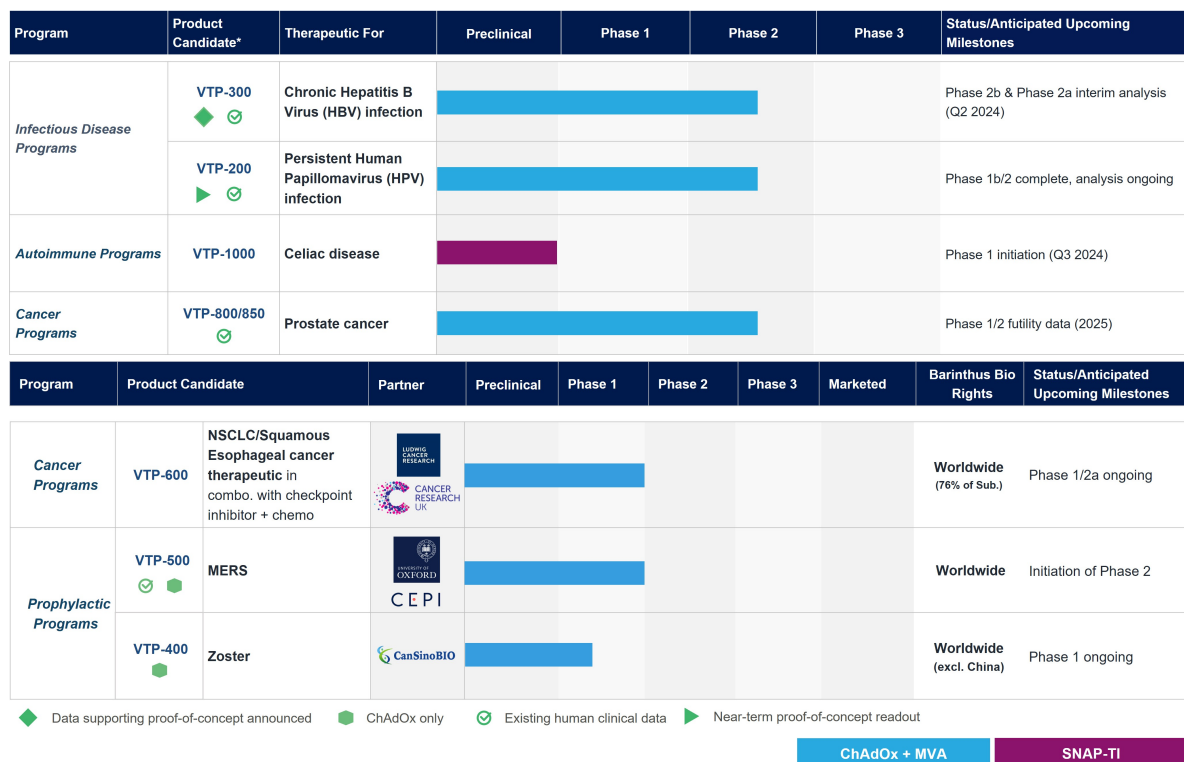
| Program | Product Candidate* | Therapeutic For | Preclinical | Phase 1 | Phase 2 | Phase 3 | Status/Anticipated Upcoming Milestones |
|---|---|---|---|---|---|---|---|
| Infectious Disease Programs | VTP-300 | Chronic Hepatitis B Virus (HBV) infection | | | | | Phase 2b & Phase 2a interim analysis (Q2 2024) |
| | VTP-200 | Persistent Human Papillomavirus (HPV) infection | | | | | Phase 1b/2 complete, analysis ongoing |
| Autoimmune Programs | VTP-1000 | Celiac disease | | | | | Phase 1 initiation (Q3 2024) |
| Cancer Programs | VTP-800/850 | Prostate cancer | | | | | Phase 1/2 futility data (2025) |

| Program | Product Candidate | | Partner | Preclinical | Phase 1 | Phase 2 | Phase 3 | Marketed | Barinthus Bio Rights | Status/Anticipated Upcoming Milestones |
|---|---|---|---|---|---|---|---|---|---|---|
| Cancer Programs | VTP-600 | NSCLC/Squamous Esophageal cancer therapeutic in combo. with checkpoint inhibitor + chemo | LUDWIG CANCER RESEARCH; CANCER RESEARCH UK | | | | | | Worldwide (76% of Sub.) | Phase 1/2a ongoing |
| Prophylactic Programs | VTP-500 | MERS | UNIVERSITY OF OXFORD; CEPI | | | | | | Worldwide | Initiation of Phase 2 |
| | VTP-400 | Zoster | CanSinoBIO | | | | | | Worldwide (excl. China) | Phase 1 ongoing |

Data supporting proof-of-concept announced ChAdOx only Existing human clinical data Near-term proof-of-concept readout

ChAdOx + MVA SNAP-TI